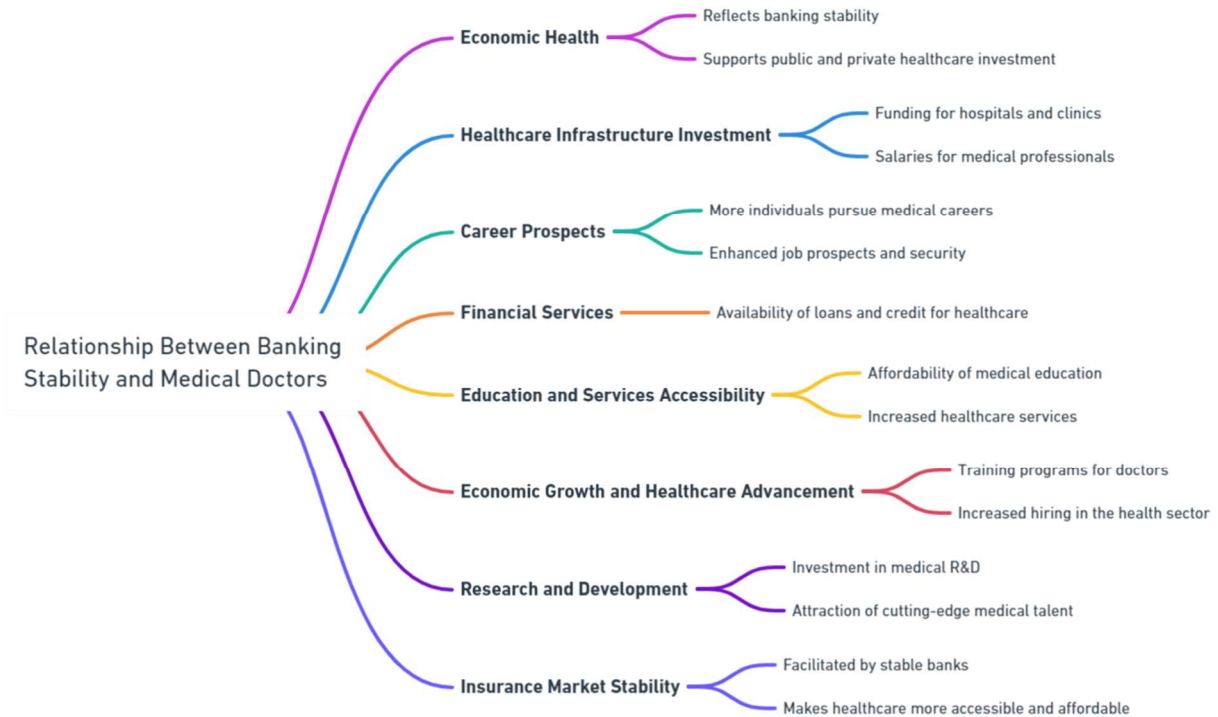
Relationship Between Banking Stability and Medical Doctors

Economic Health
Reflects banking stability
Supports public and private healthcare investment

Healthcare Infrastructure Investment
Funding for hospitals and clinics
Salaries for medical professionals

Career Prospects
More individuals pursue medical careers
Enhanced job prospects and security

Financial Services
Availability of loans and credit for healthcare

Education and Services Accessibility
Affordability of medical education
Increased healthcare services

Economic Growth and Healthcare Advancement
Training programs for doctors
Increased hiring in the health sector

Research and Development
Investment in medical R&D
Attraction of cutting-edge medical talent

Insurance Market Stability
Facilitated by stable banks
Makes healthcare more accessible and affordable